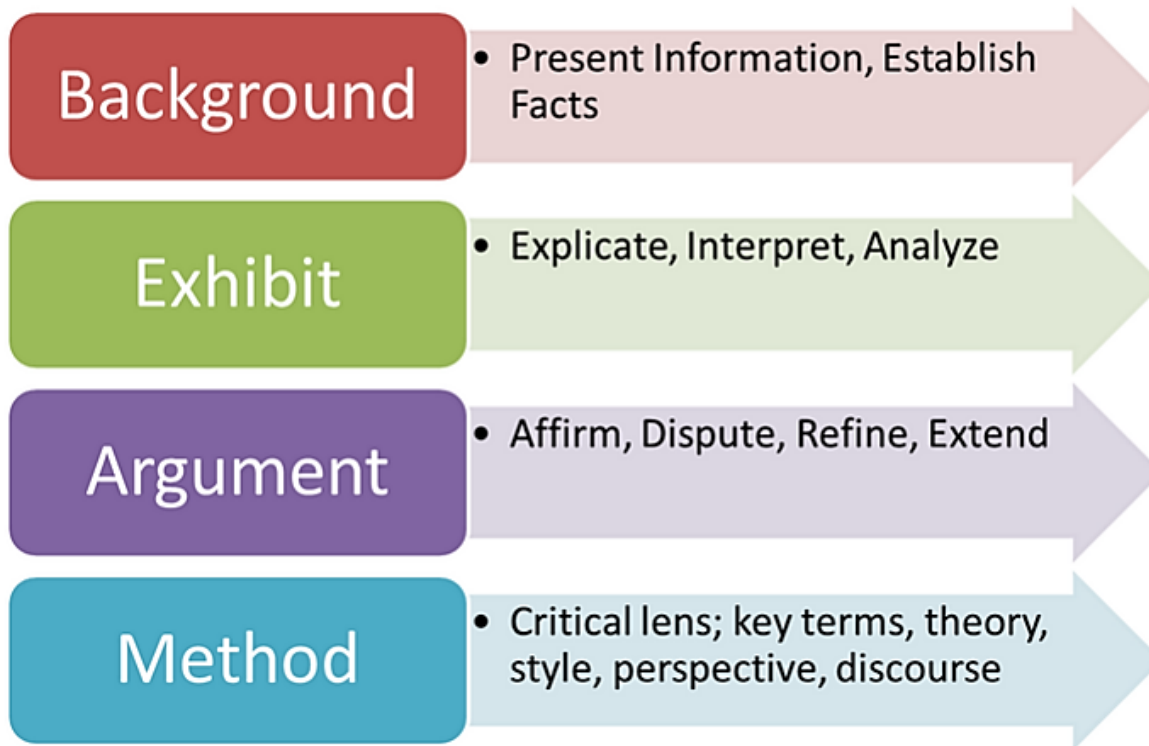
Background

• Present Information, Establish Facts

Exhibit

• Explicate, Interpret, Analyze

Argument

• Affirm, Dispute, Refine, Extend

Method

• Critical lens; key terms, theory, style, perspective, discourse